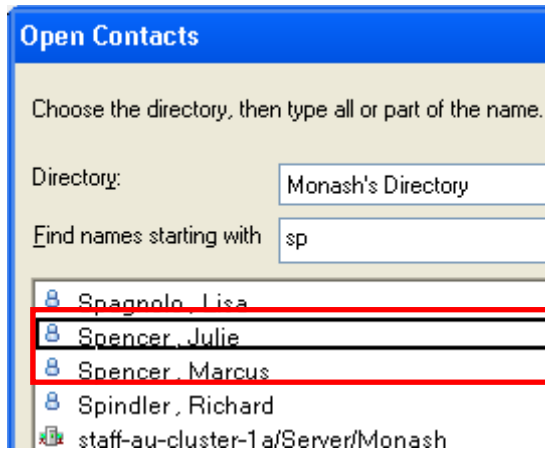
Open Contacts

Choose the directory, then type all or part of the name.

Directory: Monash's Directory

Find names starting with sp

Spagnolo , Lisa
Spencer , Julie
Spencer , Marcus
Spindler , Richard
staff-au-cluster-1a/Server/Monash